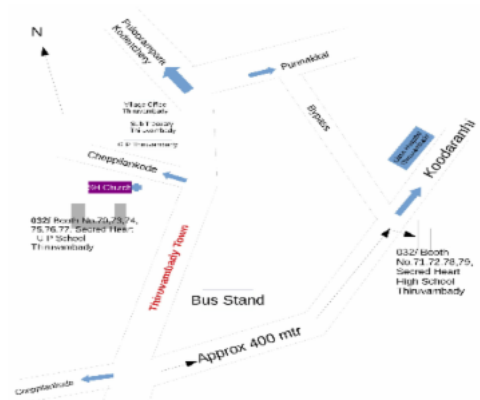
N

Pullorampara Kodenchery

Punnakkal

Village Office Thiruvambady

Sub Treasury Thiruvambady

KSEB Thiruvambady

Bypass

Koodaranhi

Cheppilankode

SH Church

032/ Booth No.72,73,74, 75,76,77, Secred Heart U P School Thiruvambady

Thiruvambady Town

Bus Stand

032/ Booth No.71,72,78,79, Secred Heart High School Thiruvambady

Approx 400 mtr

Cheppilankode